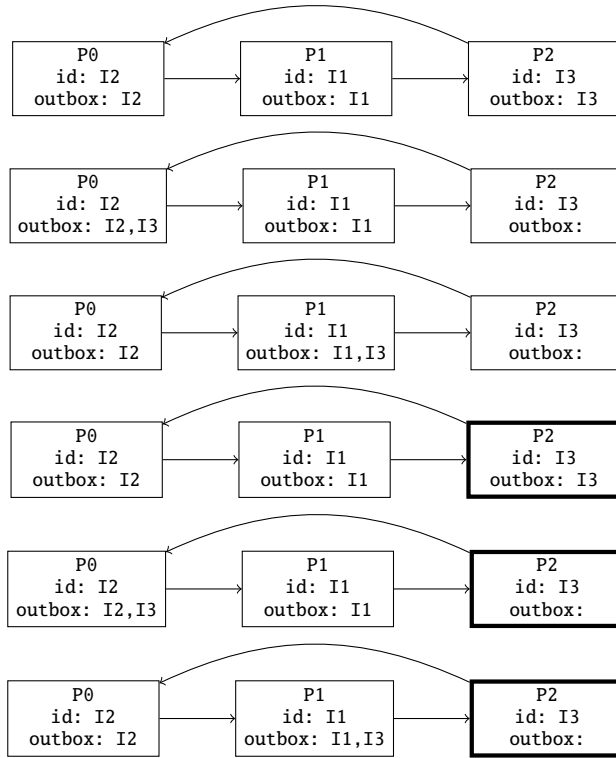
P0
id: I2
outbox: I2

P1
id: I1
outbox: I1

P2
id: I3
outbox: I3

P0
id: I2
outbox: I2,I3

P1
id: I1
outbox: I1

P2
id: I3
outbox:

P0
id: I2
outbox: I2

P1
id: I1
outbox: I1,I3

P2
id: I3
outbox:

P0
id: I2
outbox: I2

P1
id: I1
outbox: I1

P2
id: I3
outbox: I3

P0
id: I2
outbox: I2,I3

P1
id: I1
outbox: I1

P2
id: I3
outbox:

P0
id: I2
outbox: I2

P1
id: I1
outbox: I1,I3

P2
id: I3
outbox: